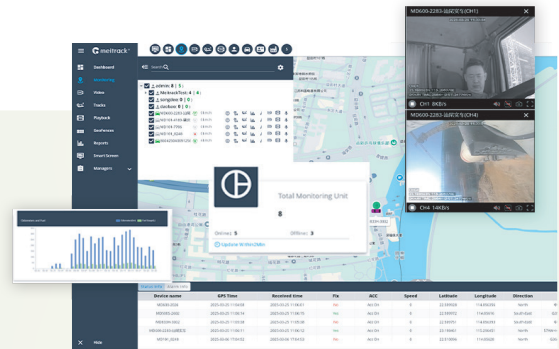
meitrack

Dashboard
Monitoring
Video
Tracks
Playback
Geofences
Reports
Smart Screen
Managers

Search

admin 8 ( 5 )
MeitrackTest 4 ( 4 )
songdee 0 ( 0 )
stockes 0 ( 0 )
MD600-2283 (UB)
MD1-18-4169
MD1-18-7765
MD1-18-7766
MD600-2291

MD600-2283-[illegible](CH1)
CH1 8KB/s

MD600-2283-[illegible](CH4)
CH4 14KB/s

Total Monitoring Unit
8
Online: 5
Offline: 3
Update Within 2Min

| Device name | GPS Time | Received time | Fix | ACC | Speed | Latitude | Longitude | Direction |
|---|---|---|---|---|---|---|---|---|
| MD600-2024 | 2025-03-25 11:06:51 | 2025-03-25 11:06:51 | Yes | Acc On | 0 | 22.555920 | 114.056393 | North |
| MD600-2602 | 2025-03-25 11:06:15 | 2025-03-25 11:06:15 | Yes | Acc On | 0 | 22.555915 | 114.05616 | South-East |
| MD600-0602 | 2025-03-25 11:05:59 | 2025-03-25 11:05:59 | Yes | Acc On | 0 | 22.555951 | 114.056393 | North |
| MD600-2224 (U8DCI) | 2025-03-25 11:06:12 | 2025-03-25 11:06:12 | Yes | Acc On | 0 | 22.555951 | 114.056391 | North |
| MD1W-2643 | 2025-03-26 17:04:53 | 2025-03-26 17:04:53 | Yes | Acc Off | 0 | 22.556052 | 114.0564 | North |

Hide